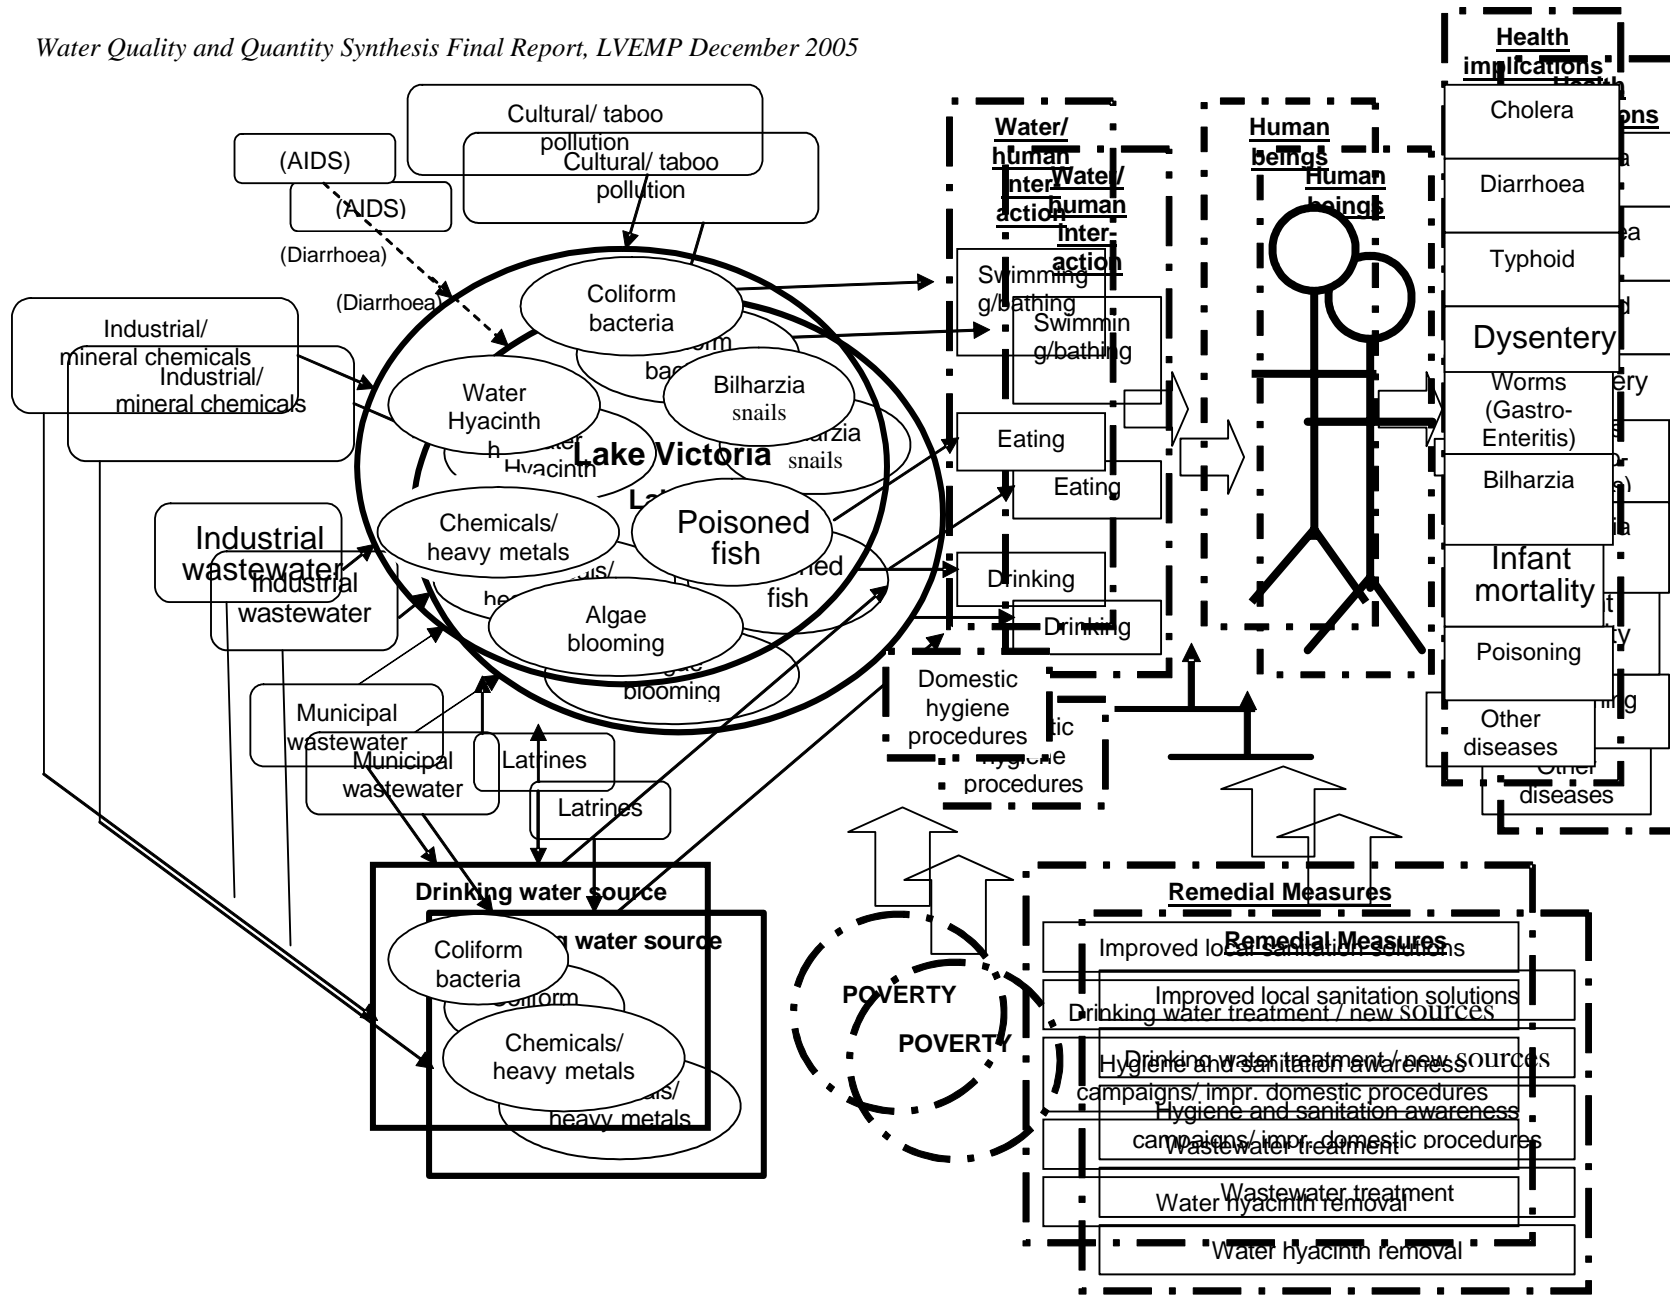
Water Quality and Quantity Synthesis Final Report, LVEMP December 2005

Cultural/ taboo pollution

(AIDS)

Cultural/ taboo pollution

(AIDS)

(Diarrhoea)

(Diarrhoea)

Industrial/ mineral chemicals

Industrial/ mineral chemicals

Coliform bacteria

Water Hyacinth

Bilharzia snails

Lake Victoria

Chemicals/ heavy metals

Poisoned fish

Algae blooming

Industrial wastewater

Industrial wastewater

Municipal wastewater

Municipal wastewater

Latrines

Latrines

Water/ human inter-action

Water/ human inter-action

Swimming/bathing

Swimming/bathing

Eating

Eating

Drinking

Drinking

Domestic hygiene procedures

Domestic hygiene procedures

Human beings

Human beings

Health implications

Cholera

Diarrhoea

Typhoid

Dysentery

Worms (Gastro-Enteritis)

Bilharzia

Infant mortality

Poisoning

Other diseases

Other diseases

Drinking water source

Drinking water source

Coliform bacteria

Chemicals/ heavy metals

POVERTY

POVERTY

Remedial Measures

Remedial Measures

Improved local sanitation solutions

Improved local sanitation solutions

Drinking water treatment / new sources

Drinking water treatment / new sources

Hygiene and sanitation awareness campaigns/ impr. domestic procedures

Hygiene and sanitation awareness campaigns/ impr. domestic procedures

Wastewater treatment

Wastewater treatment

Water hyacinth removal

Water hyacinth removal